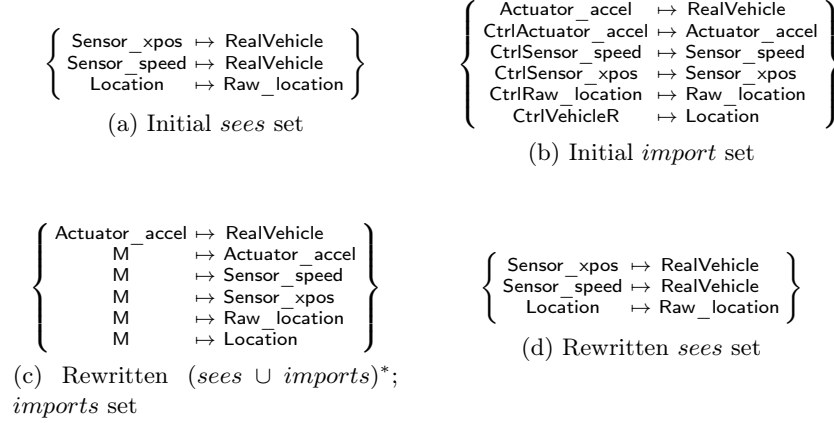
$\left\{ \begin{array}{l} \text{Sensor\_xpos} \mapsto \text{RealVehicle} \\ \text{Sensor\_speed} \mapsto \text{RealVehicle} \\ \text{Location} \mapsto \text{Raw\_location} \end{array} \right\}$

(a) Initial *sees* set

$\left\{ \begin{array}{l} \text{Actuator\_accel} \mapsto \text{RealVehicle} \\ \text{CtrlActuator\_accel} \mapsto \text{Actuator\_accel} \\ \text{CtrlSensor\_speed} \mapsto \text{Sensor\_speed} \\ \text{CtrlSensor\_xpos} \mapsto \text{Sensor\_xpos} \\ \text{CtrlRaw\_location} \mapsto \text{Raw\_location} \\ \text{CtrlVehicleR} \mapsto \text{Location} \end{array} \right\}$

(b) Initial *import* set

$\left\{ \begin{array}{l} \text{Actuator\_accel} \mapsto \text{RealVehicle} \\ \text{M} \mapsto \text{Actuator\_accel} \\ \text{M} \mapsto \text{Sensor\_speed} \\ \text{M} \mapsto \text{Sensor\_xpos} \\ \text{M} \mapsto \text{Raw\_location} \\ \text{M} \mapsto \text{Location} \end{array} \right\}$

(c) Rewritten $(sees \cup imports)^*$; *imports* set

$\left\{ \begin{array}{l} \text{Sensor\_xpos} \mapsto \text{RealVehicle} \\ \text{Sensor\_speed} \mapsto \text{RealVehicle} \\ \text{Location} \mapsto \text{Raw\_location} \end{array} \right\}$

(d) Rewritten *sees* set